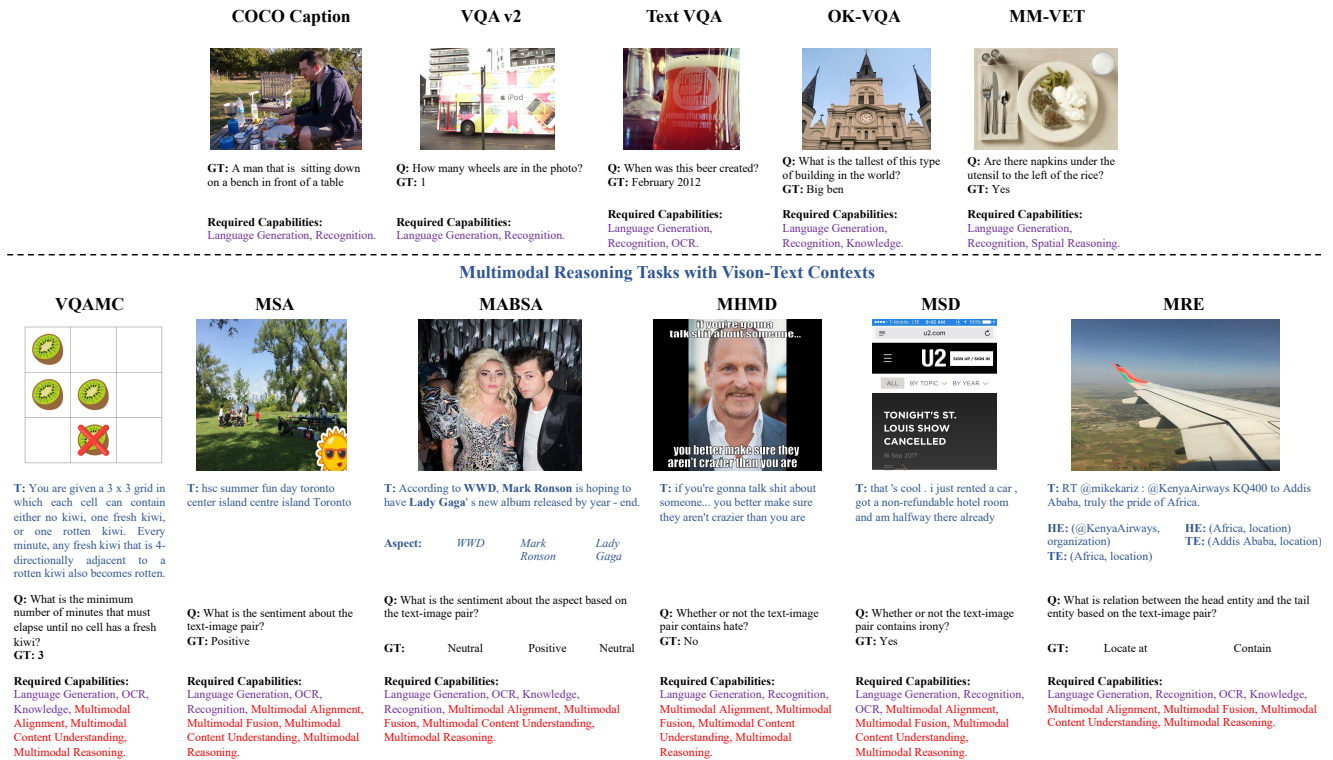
COCO Caption

GT: A man that is sitting down on a bench in front of a table

Required Capabilities:
Language Generation, Recognition.

VQA v2

Q: How many wheels are in the photo?
GT: 1

Required Capabilities:
Language Generation, Recognition.

Text VQA

Q: When was this beer created?
GT: February 2012

Required Capabilities:
Language Generation, Recognition, OCR.

OK-VQA

Q: What is the tallest of this type of building in the world?
GT: Big ben

Required Capabilities:
Language Generation, Recognition, Knowledge.

MM-VET

Q: Are there napkins under the utensil to the left of the rice?
GT: Yes

Required Capabilities:
Language Generation, Recognition, Spatial Reasoning.

Multimodal Reasoning Tasks with Vison-Text Contexts

VQAMC

T: You are given a 3 x 3 grid in which each cell can contain either no kiwi, one fresh kiwi, or one rotten kiwi. Every minute, any fresh kiwi that is 4-directionally adjacent to a rotten kiwi also becomes rotten.

Q: What is the minimum number of minutes that must elapse until no cell has a fresh kiwi?
GT: 3

Required Capabilities:
Language Generation, OCR, Knowledge, Multimodal Alignment, Multimodal Content Understanding, Multimodal Reasoning.

MSA

T: hsc summer fun day toronto center island centre island Toronto

Q: What is the sentiment about the text-image pair?
GT: Positive

Required Capabilities:
Language Generation, OCR, Recognition, Multimodal Alignment, Multimodal Fusion, Multimodal Content Understanding, Multimodal Reasoning.

MABSA

T: According to WWD, Mark Ronson is hoping to have Lady Gaga' s new album released by year - end.

Aspect: WWD Mark Ronson Lady Gaga

Q: What is the sentiment about the aspect based on the text-image pair?

GT: Neutral Positive Neutral

Required Capabilities:
Language Generation, OCR, Knowledge, Recognition, Multimodal Alignment, Multimodal Fusion, Multimodal Content Understanding, Multimodal Reasoning.

MHMD

if you're gonna talk shit about someone...
you better make sure they aren't crazier than you are

T: if you're gonna talk shit about someone... you better make sure they aren't crazier than you are

Q: Whether or not the text-image pair contains hate?
GT: No

Required Capabilities:
Language Generation, Recognition, Multimodal Alignment, Multimodal Fusion, Multimodal Content Understanding, Multimodal Reasoning.

MSD

u2.com
U2 SIGN UP / SIGN IN
ALL BY TOPIC BY YEAR
TONIGHT'S ST. LOUIS SHOW CANCELLED
16 Sep 2017

T: that 's cool . i just rented a car , got a non-refundable hotel room and am halfway there already

Q: Whether or not the text-image pair contains irony?
GT: Yes

Required Capabilities:
Language Generation, Recognition, OCR, Multimodal Alignment, Multimodal Fusion, Multimodal Content Understanding, Multimodal Reasoning.

MRE

T: RT @mikekariz : @KenyaAirways KQ400 to Addis Ababa, truly the pride of Africa.

HE: (@KenyaAirways, organization)
TE: (Africa, location)
HE: (Africa, location)
TE: (Addis Ababa, location)

Q: What is relation between the head entity and the tail entity based on the text-image pair?

GT: Locate at Contain

Required Capabilities:
Language Generation, Recognition, OCR, Knowledge, Multimodal Alignment, Multimodal Fusion, Multimodal Content Understanding, Multimodal Reasoning.